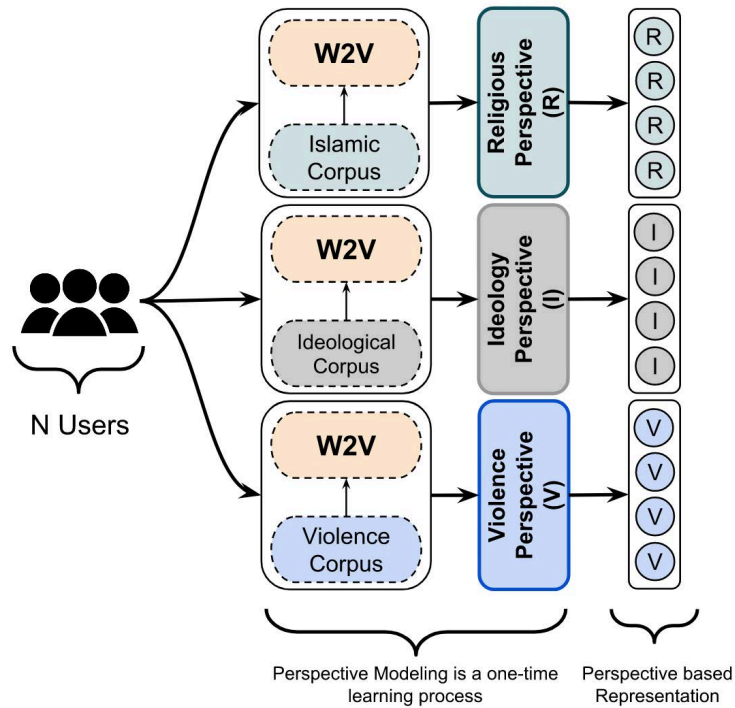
N Users

W2V

Islamic Corpus

Religious Perspective (R)

R
R
R
R

W2V

Ideological Corpus

Ideology Perspective (I)

I
I
I
I

W2V

Violence Corpus

Violence Perspective (V)

V
V
V
V

Perspective Modeling is a one-time learning process

Perspective based Representation